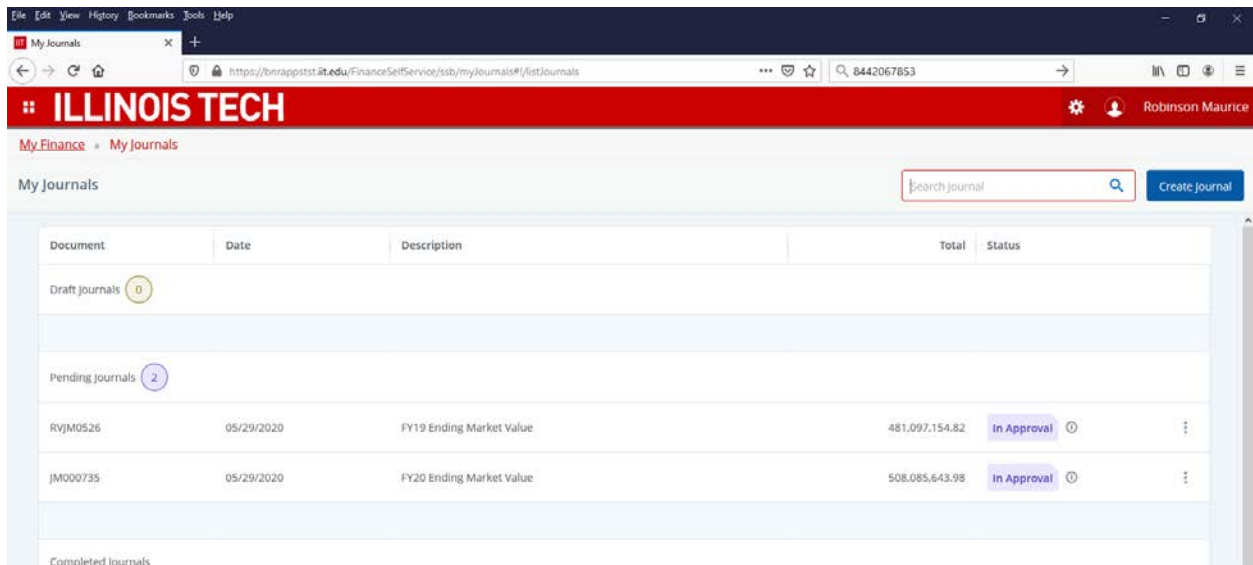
File Edit View History Bookmarks Tools Help

My Journals

https://bnrappstst.iit.edu/FinanceSelfService/ssb/myJournals#!/listJournals

8442067853

ILLINOIS TECH

Robinson Maurice

My Finance » My Journals

My Journals

Search Journal

Create Journal

| Document | Date | Description | Total | Status |
|---|---|---|---|---|
| Draft Journals 0 | | | | |
| Pending Journals 2 | | | | |
| RVJM0526 | 05/29/2020 | FY19 Ending Market Value | 481,097,154.82 | In Approval |
| JM000735 | 05/29/2020 | FY20 Ending Market Value | 508,085,643.98 | In Approval |

Completed Journals